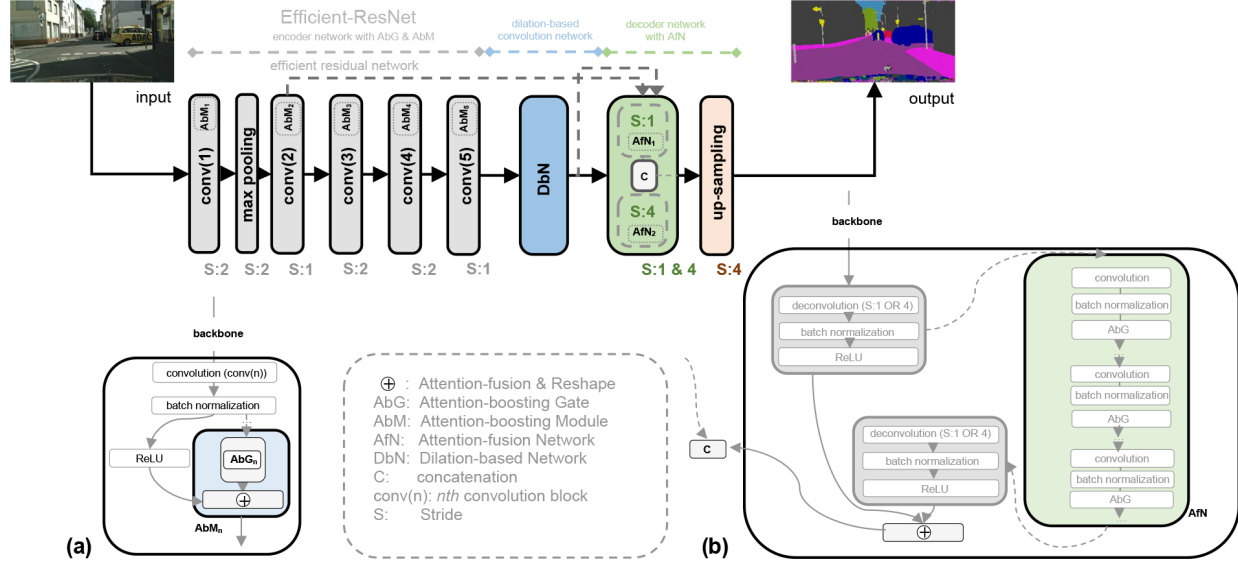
Efficient-ResNet
encoder network with AbG & AbM

dilation-based convolution network

decoder network with AfN

efficient residual network

input

output

AbM$_1$
conv(1)

max pooling

AbM$_2$
conv(2)

AbM$_3$
conv(3)

AbM$_4$
conv(4)

AbM$_5$
conv(5)

DbN

S:1
AfN$_1$
C
S:4
AfN$_2$

up-sampling

S:2 S:2 S:1 S:2 S:2 S:1 S:1 & 4 S:4

backbone

convolution (conv(n))
batch normalization
ReLU
AbG$_n$
$\oplus$
AbM$_n$

(a)

$\oplus$ : Attention-fusion & Reshape
AbG: Attention-boosting Gate
AbM: Attention-boosting Module
AfN: Attention-fusion Network
DbN: Dilation-based Network
C: concatenation
conv(n): nth convolution block
S: Stride

C

backbone

deconvolution (S:1 OR 4)
batch normalization
ReLU

deconvolution (S:1 OR 4)
batch normalization
ReLU

$\oplus$

convolution
batch normalization
AbG
convolution
batch normalization
AbG
convolution
batch normalization
AbG
AfN

(b)